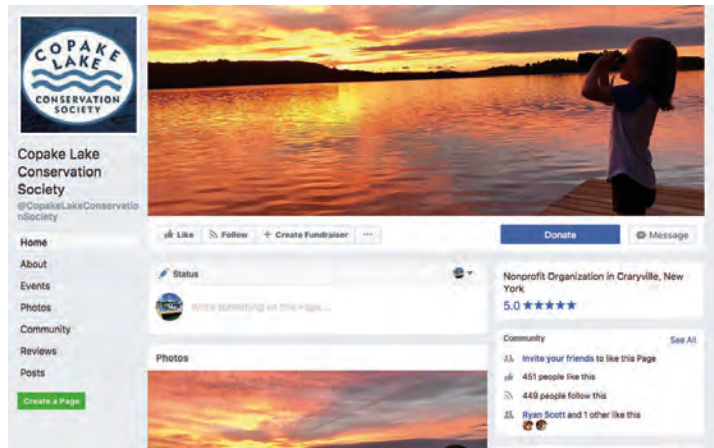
COPAKE LAKE
CONSERVATION SOCIETY

Copake Lake Conservation Society
@CopakeLakeConservationSociety

Home
About
Events
Photos
Community
Reviews
Posts
Create a Page

Like
Follow
+ Create Fundraiser
···
Donate
Message

Status
Write something on this Page...

Photos

Nonprofit Organization in Craryville, New York
5.0 ★★★★★

Community
See All
Invite your friends to like this Page
451 people like this
449 people follow this
Ryan Scott and 1 other like this